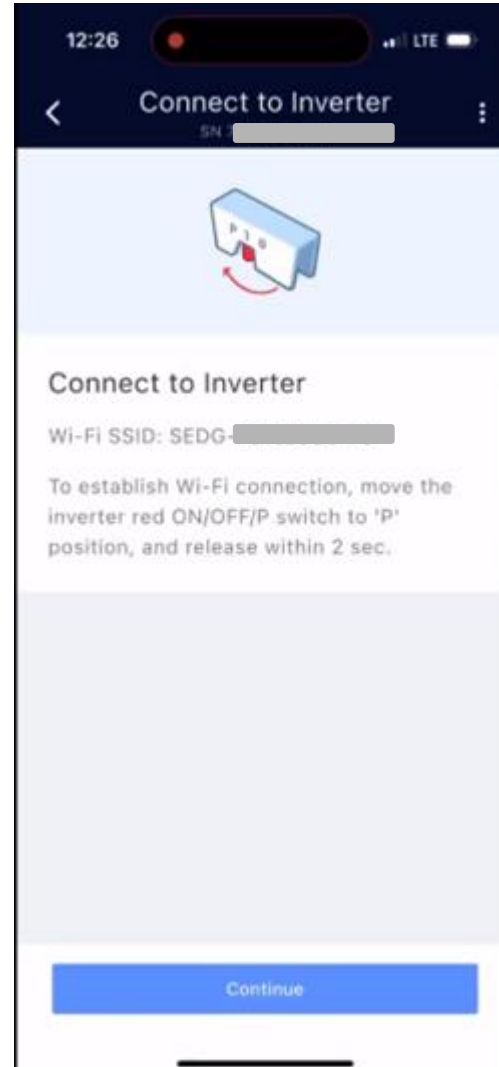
12:26

LTE

Connect to Inverter

SN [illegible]

P 1 0

Connect to Inverter

Wi-Fi SSID: SEDG-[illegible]

To establish Wi-Fi connection, move the inverter red ON/OFF/P switch to 'P' position, and release within 2 sec.

Continue